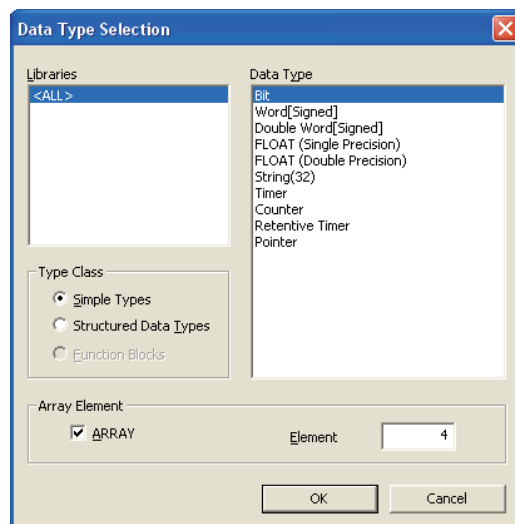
Data Type Selection

Libraries
<ALL>

Data Type
Bit
Word[Signed]
Double Word[Signed]
FLOAT (Single Precision)
FLOAT (Double Precision)
String(32)
Timer
Counter
Retentive Timer
Pointer

Type Class
Simple Types
Structured Data Types
Function Blocks

Array Element
ARRAY
Element 4

OK
Cancel